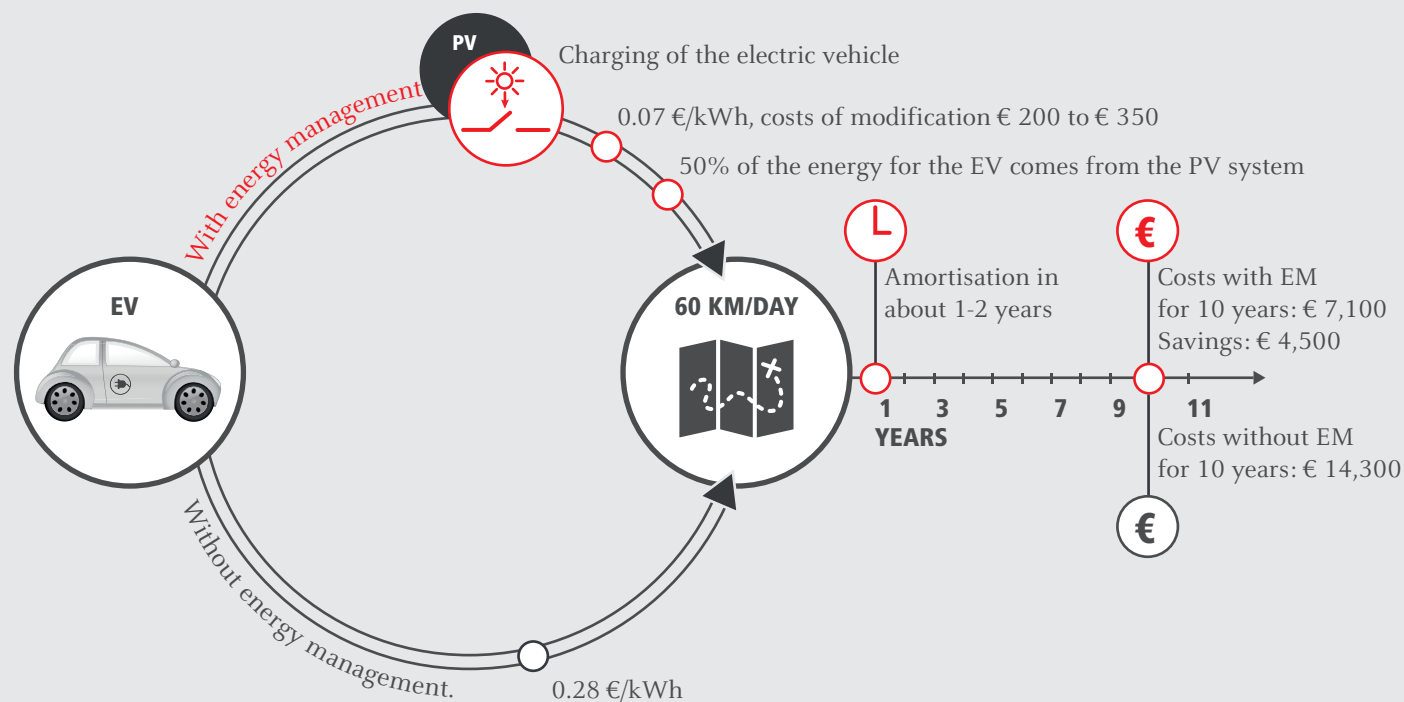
PV

Charging of the electric vehicle

With energy management

0.07 €/kWh, costs of modification € 200 to € 350

50% of the energy for the EV comes from the PV system

EV

60 KM/DAY

Amortisation in about 1-2 years

€

Costs with EM for 10 years: € 7,100

Savings: € 4,500

1 3 5 7 9 11

YEARS

Costs without EM for 10 years: € 14,300

€

Without energy management.

0.28 €/kWh